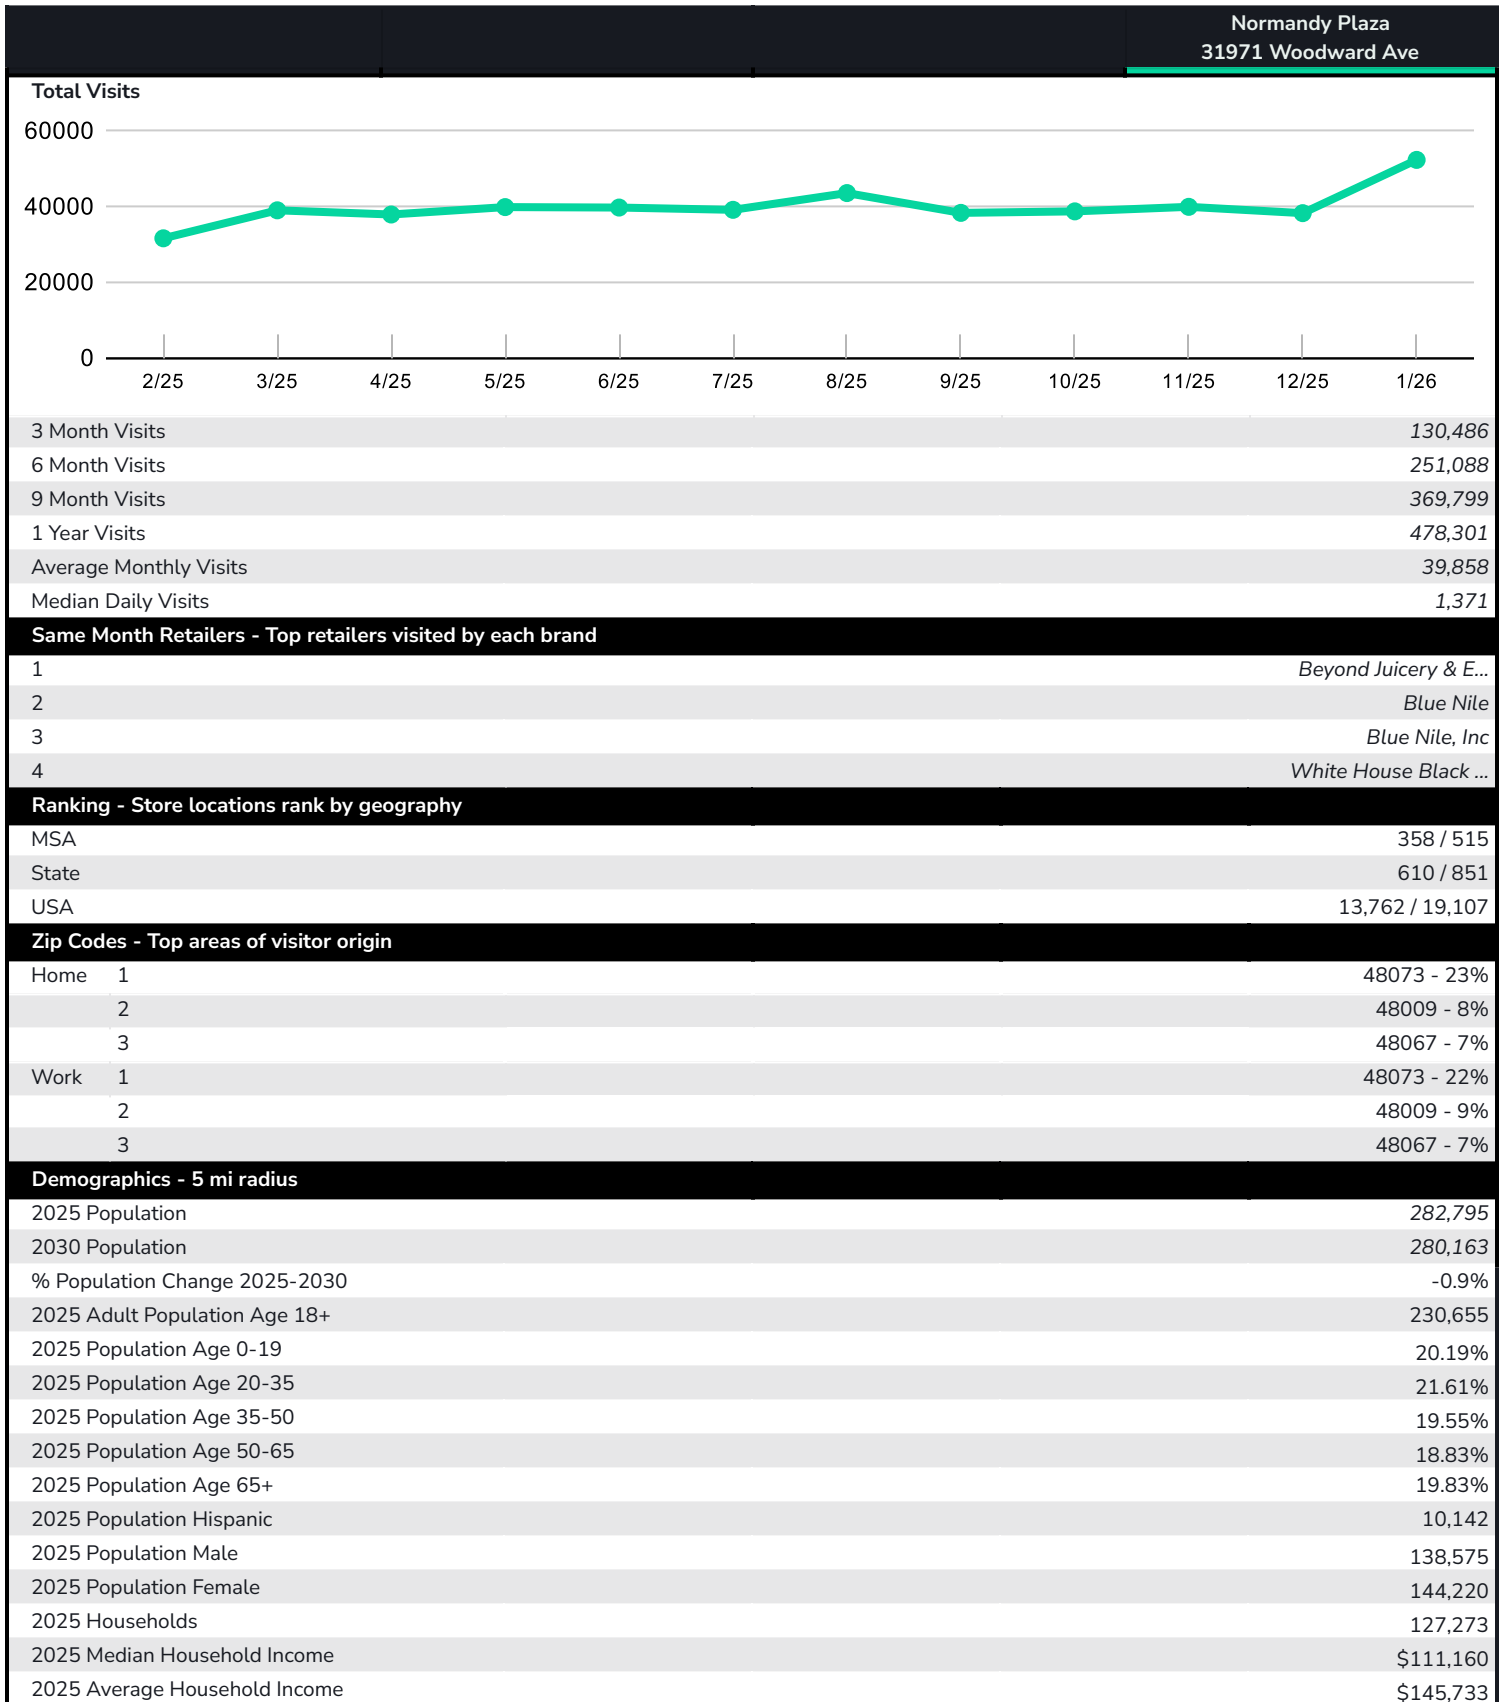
Normandy Plaza
31971 Woodward Ave

Total Visits

60000
40000
20000
0

2/25 3/25 4/25 5/25 6/25 7/25 8/25 9/25 10/25 11/25 12/25 1/26

| 3 Month Visits | 130,486 |
|---|---|
| 6 Month Visits | 251,088 |
| 9 Month Visits | 369,799 |
| 1 Year Visits | 478,301 |
| Average Monthly Visits | 39,858 |
| Median Daily Visits | 1,371 |

Same Month Retailers - Top retailers visited by each brand

| 1 | Beyond Juicery & E... |
|---|---|
| 2 | Blue Nile |
| 3 | Blue Nile, Inc |
| 4 | White House Black ... |

Ranking - Store locations rank by geography

| MSA | 358 / 515 |
|---|---|
| State | 610 / 851 |
| USA | 13,762 / 19,107 |

Zip Codes - Top areas of visitor origin

| Home | 1 | 48073 - 23% |
|---|---|---|
| | 2 | 48009 - 8% |
| | 3 | 48067 - 7% |
| Work | 1 | 48073 - 22% |
| | 2 | 48009 - 9% |
| | 3 | 48067 - 7% |

Demographics - 5 mi radius

| 2025 Population | 282,795 |
|---|---|
| 2030 Population | 280,163 |
| % Population Change 2025-2030 | -0.9% |
| 2025 Adult Population Age 18+ | 230,655 |
| 2025 Population Age 0-19 | 20.19% |
| 2025 Population Age 20-35 | 21.61% |
| 2025 Population Age 35-50 | 19.55% |
| 2025 Population Age 50-65 | 18.83% |
| 2025 Population Age 65+ | 19.83% |
| 2025 Population Hispanic | 10,142 |
| 2025 Population Male | 138,575 |
| 2025 Population Female | 144,220 |
| 2025 Households | 127,273 |
| 2025 Median Household Income | $111,160 |
| 2025 Average Household Income | $145,733 |